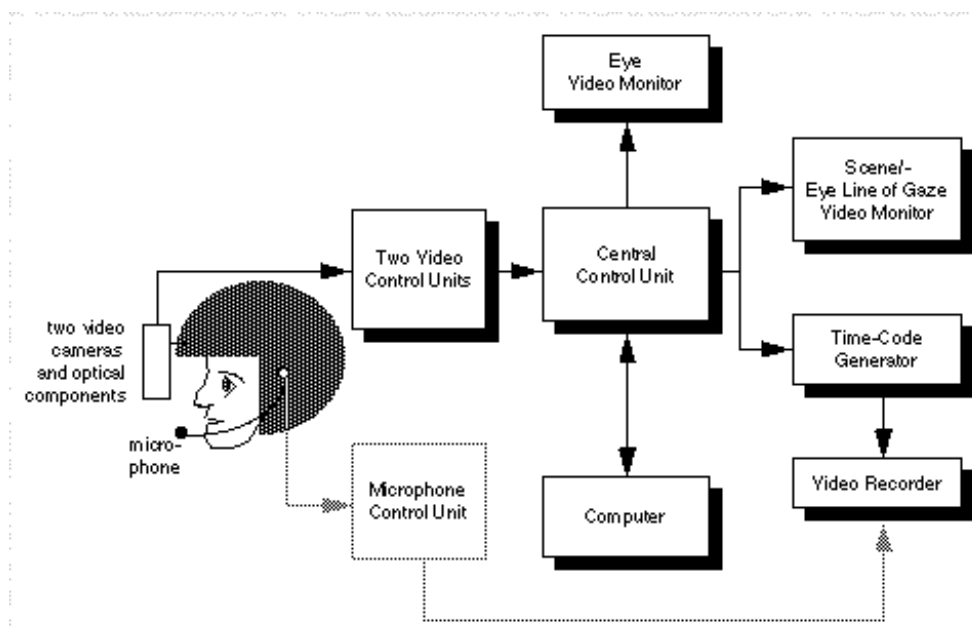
Eye Video Monitor

Scene/- Eye Line of Gaze Video Monitor

Two Video Control Units

Central Control Unit

two video cameras and optical components

Time-Code Generator

microphone

Microphone Control Unit

Computer

Video Recorder